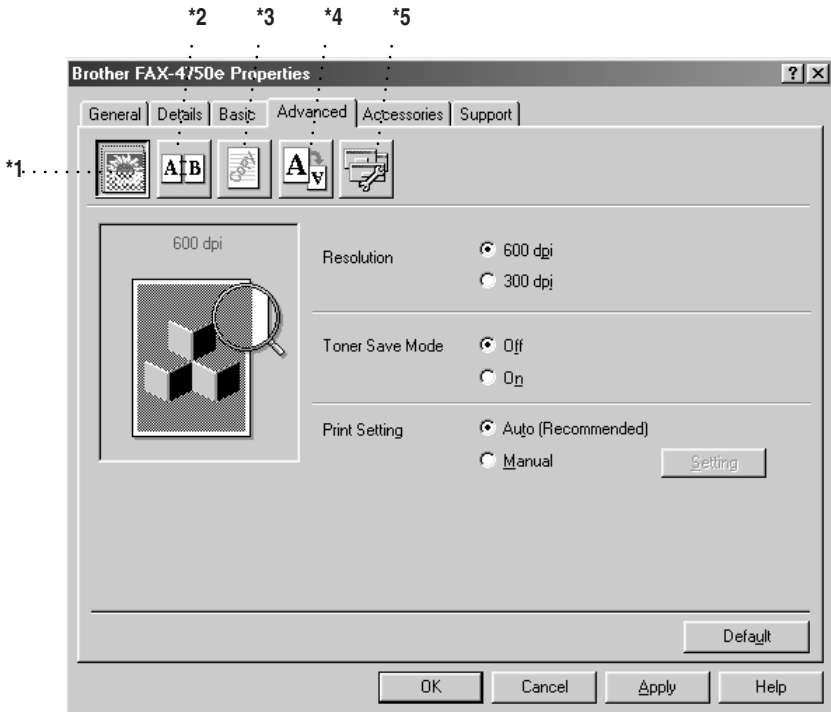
*2 *3 *4 *5

Brother FAX-4750e Properties

? X

General | Details | Basic | Advanced | Accessories | Support

*1

600 dpi

Resolution

600 dpi

300 dpi

Toner Save Mode

Off

On

Print Setting

Auto (Recommended)

Manual

Setting

Default

OK

Cancel

Apply

Help